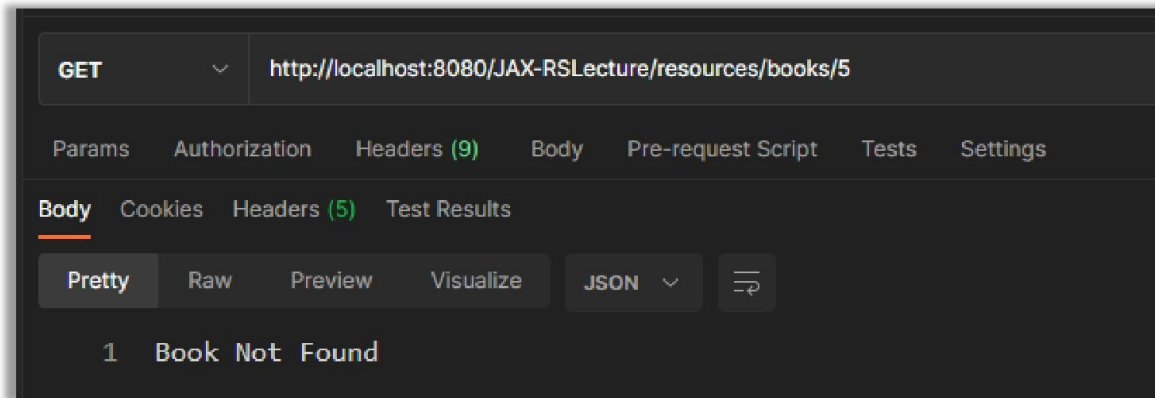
GET
http://localhost:8080/JAX-RSLecture/resources/books/5

Params Authorization Headers (9) Body Pre-request Script Tests Settings

Body Cookies Headers (5) Test Results

Pretty Raw Preview Visualize JSON

1 Book Not Found